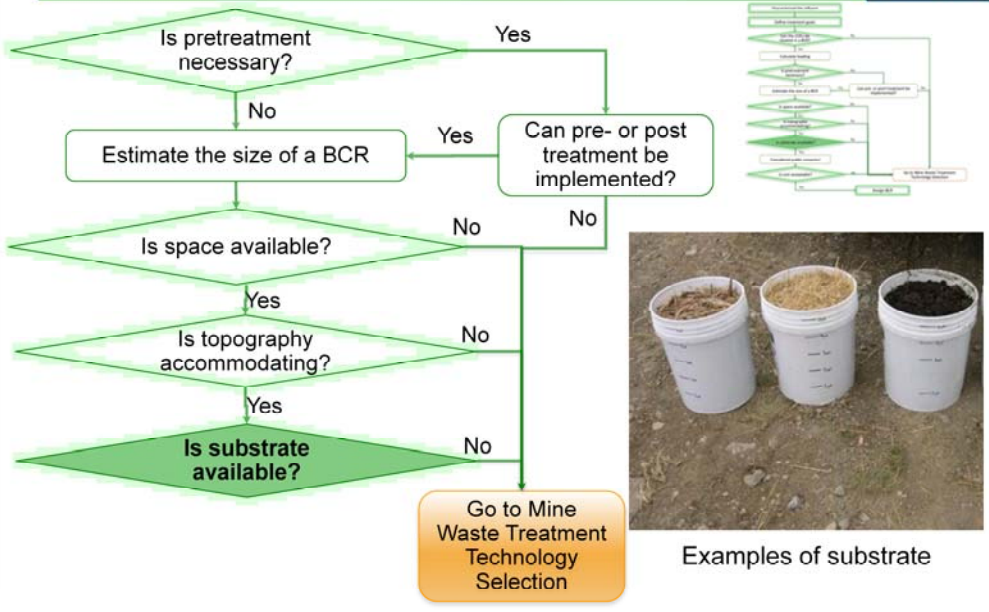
Is pretreatment necessary?

Yes

No

Can pre- or post treatment be implemented?

Yes

Estimate the size of a BCR

No

Is space available?

No

Yes

Is topography accommodating?

No

Yes

Is substrate available?

No

Go to Mine Waste Treatment Technology Selection

Examples of substrate